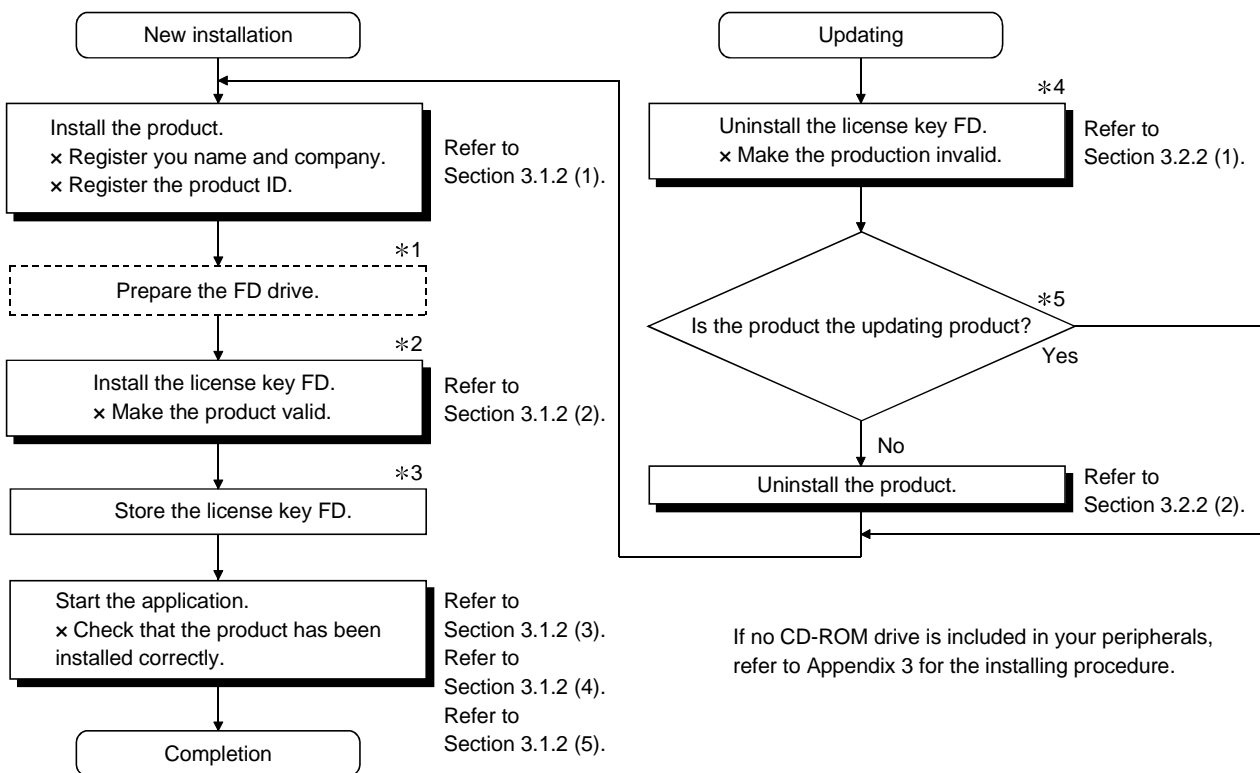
New installation

Install the product.
× Register you name and company.
× Register the product ID.

Refer to Section 3.1.2 (1).

*1

Prepare the FD drive.

*2

Install the license key FD.
× Make the product valid.

Refer to Section 3.1.2 (2).

*3

Store the license key FD.

Start the application.
× Check that the product has been installed correctly.

Refer to Section 3.1.2 (3).
Refer to Section 3.1.2 (4).
Refer to Section 3.1.2 (5).

Completion

Updating

*4

Uninstall the license key FD.
× Make the production invalid.

Refer to Section 3.2.2 (1).

*5

Is the product the updating product?

Yes

No

Uninstall the product.

Refer to Section 3.2.2 (2).

If no CD-ROM drive is included in your peripherals, refer to Appendix 3 for the installing procedure.